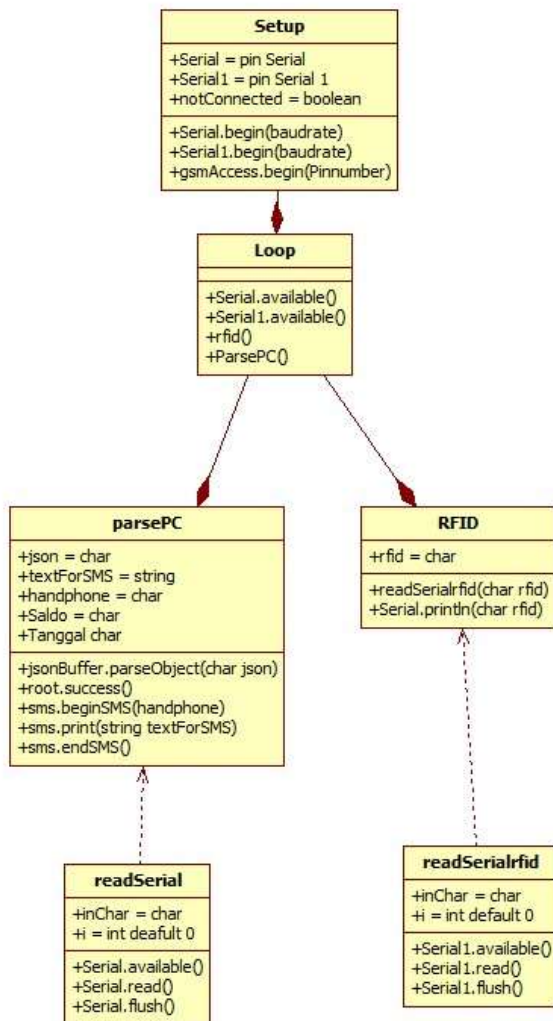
Setup

+Serial = pin Serial
+Serial1 = pin Serial 1
+notConnected = boolean

+Serial.begin(baudrate)
+Serial1.begin(baudrate)
+gsmAccess.begin(Pinnumber)

Loop

+Serial.available()
+Serial1.available()
+rfid()
+ParsePC()

parsePC

+json = char
+textForSMS = string
+handphone = char
+Saldo = char
+Tanggal char

+jsonBuffer.parseObject(char json)
+root.success()
+sms.beginSMS(handphone)
+sms.print(string textForSMS)
+sms.endSMS()

RFID

+rfid = char

+readSerialrfid(char rfid)
+Serial.println(char rfid)

readSerial

+inChar = char
+i = int deafult 0

+Serial.available()
+Serial.read()
+Serial.flush()

readSerialrfid

+inChar = char
+i = int default 0

+Serial1.available()
+Serial1.read()
+Serial1.flush()